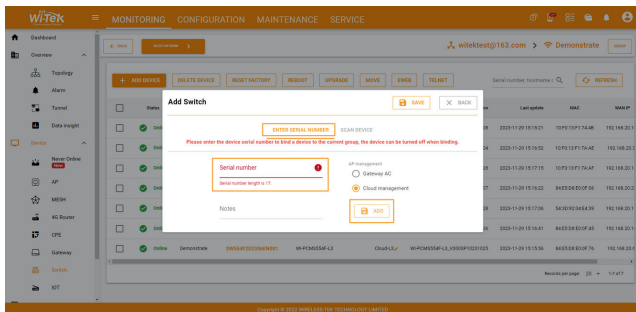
Wi-TEK MONITORING CONFIGURATION MAINTENANCE SERVICE

Dashboard
Overview
Topology
Alarm
Tunnel
Data insight
Device
Never Online
AP
MESH
4G Router
CPE
Gateway
Switch
IOT

< BACK
witektest@163.com > Demonstrate
+ ADD DEVICE DELETE DEVICE RESET FACTORY REBOOT UPGRADE MOVE PING TELNET
Serial number, hostname / Q REFRESH
Status Last update MAC MAN IP

Add Switch
SAVE BACK
ENTER SERIAL NUMBER SCAN DEVICE
Please enter the device serial number to bind a device to the current group, the device can be turned off when binding.
Serial number
Serial number length is 17.
AP management
Gateway AC
Cloud management
Notes
ADD

2023-11-29 15:19:21
2023-11-29 15:16:52
2023-11-29 15:17:15
2023-11-29 15:16:22
2023-11-29 15:16:57
2023-11-29 15:16:41
Online Demonstrate WI-PCMS554F-L3 Cloud-L3 WI-PCMS554F-L3_V3003P10231025 2023-11-29 15:15:56
Records per page 20 1-7 of 7

Copyright © 2022 WIRELESS-TEK TECHNOLOGY LIMITED